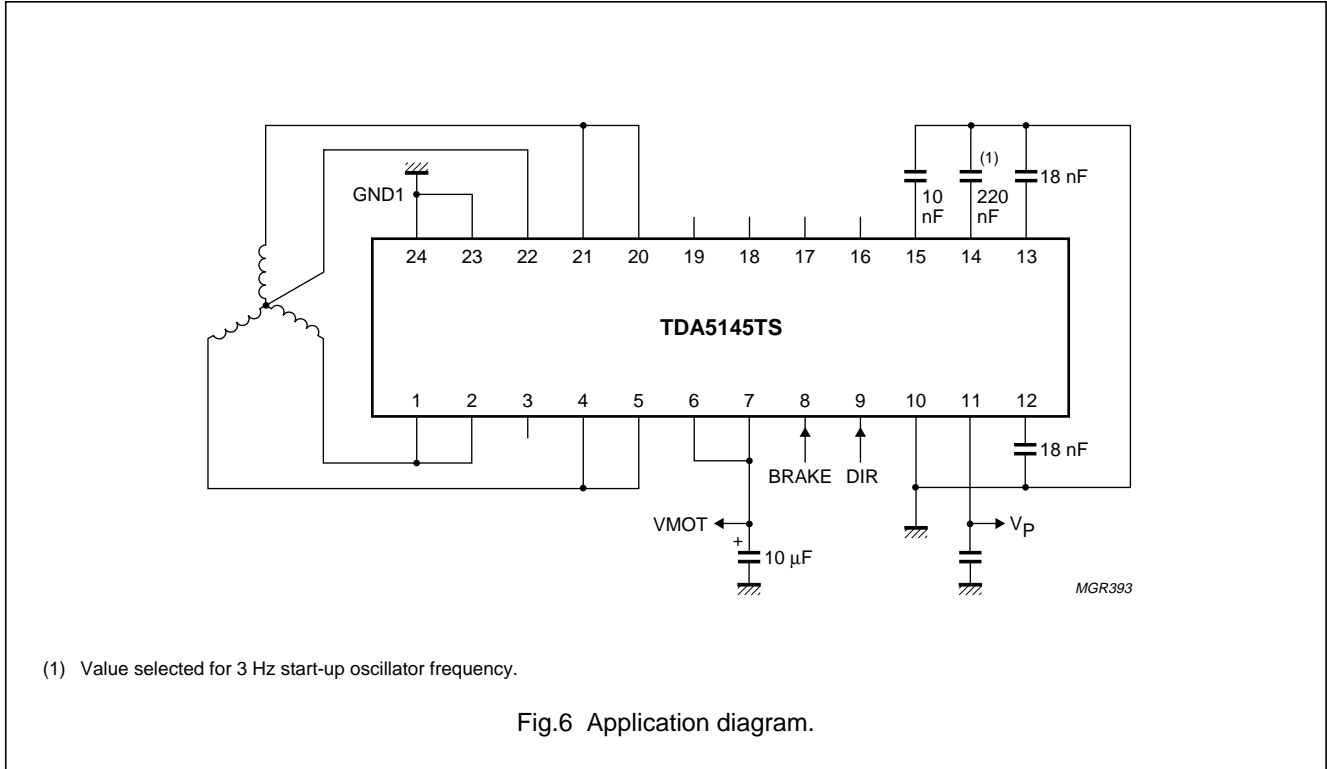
GND1

24 23 22 21 20 19 18 17 16 15 14 13

10 nF

(1) 220 nF

18 nF

TDA5145TS

1 2 3 4 5 6 7 8 9 10 11 12

18 nF

BRAKE DIR

VMOT

+

10 $\mu$F

V$_P$

MGR393

(1) Value selected for 3 Hz start-up oscillator frequency.

Fig.6 Application diagram.